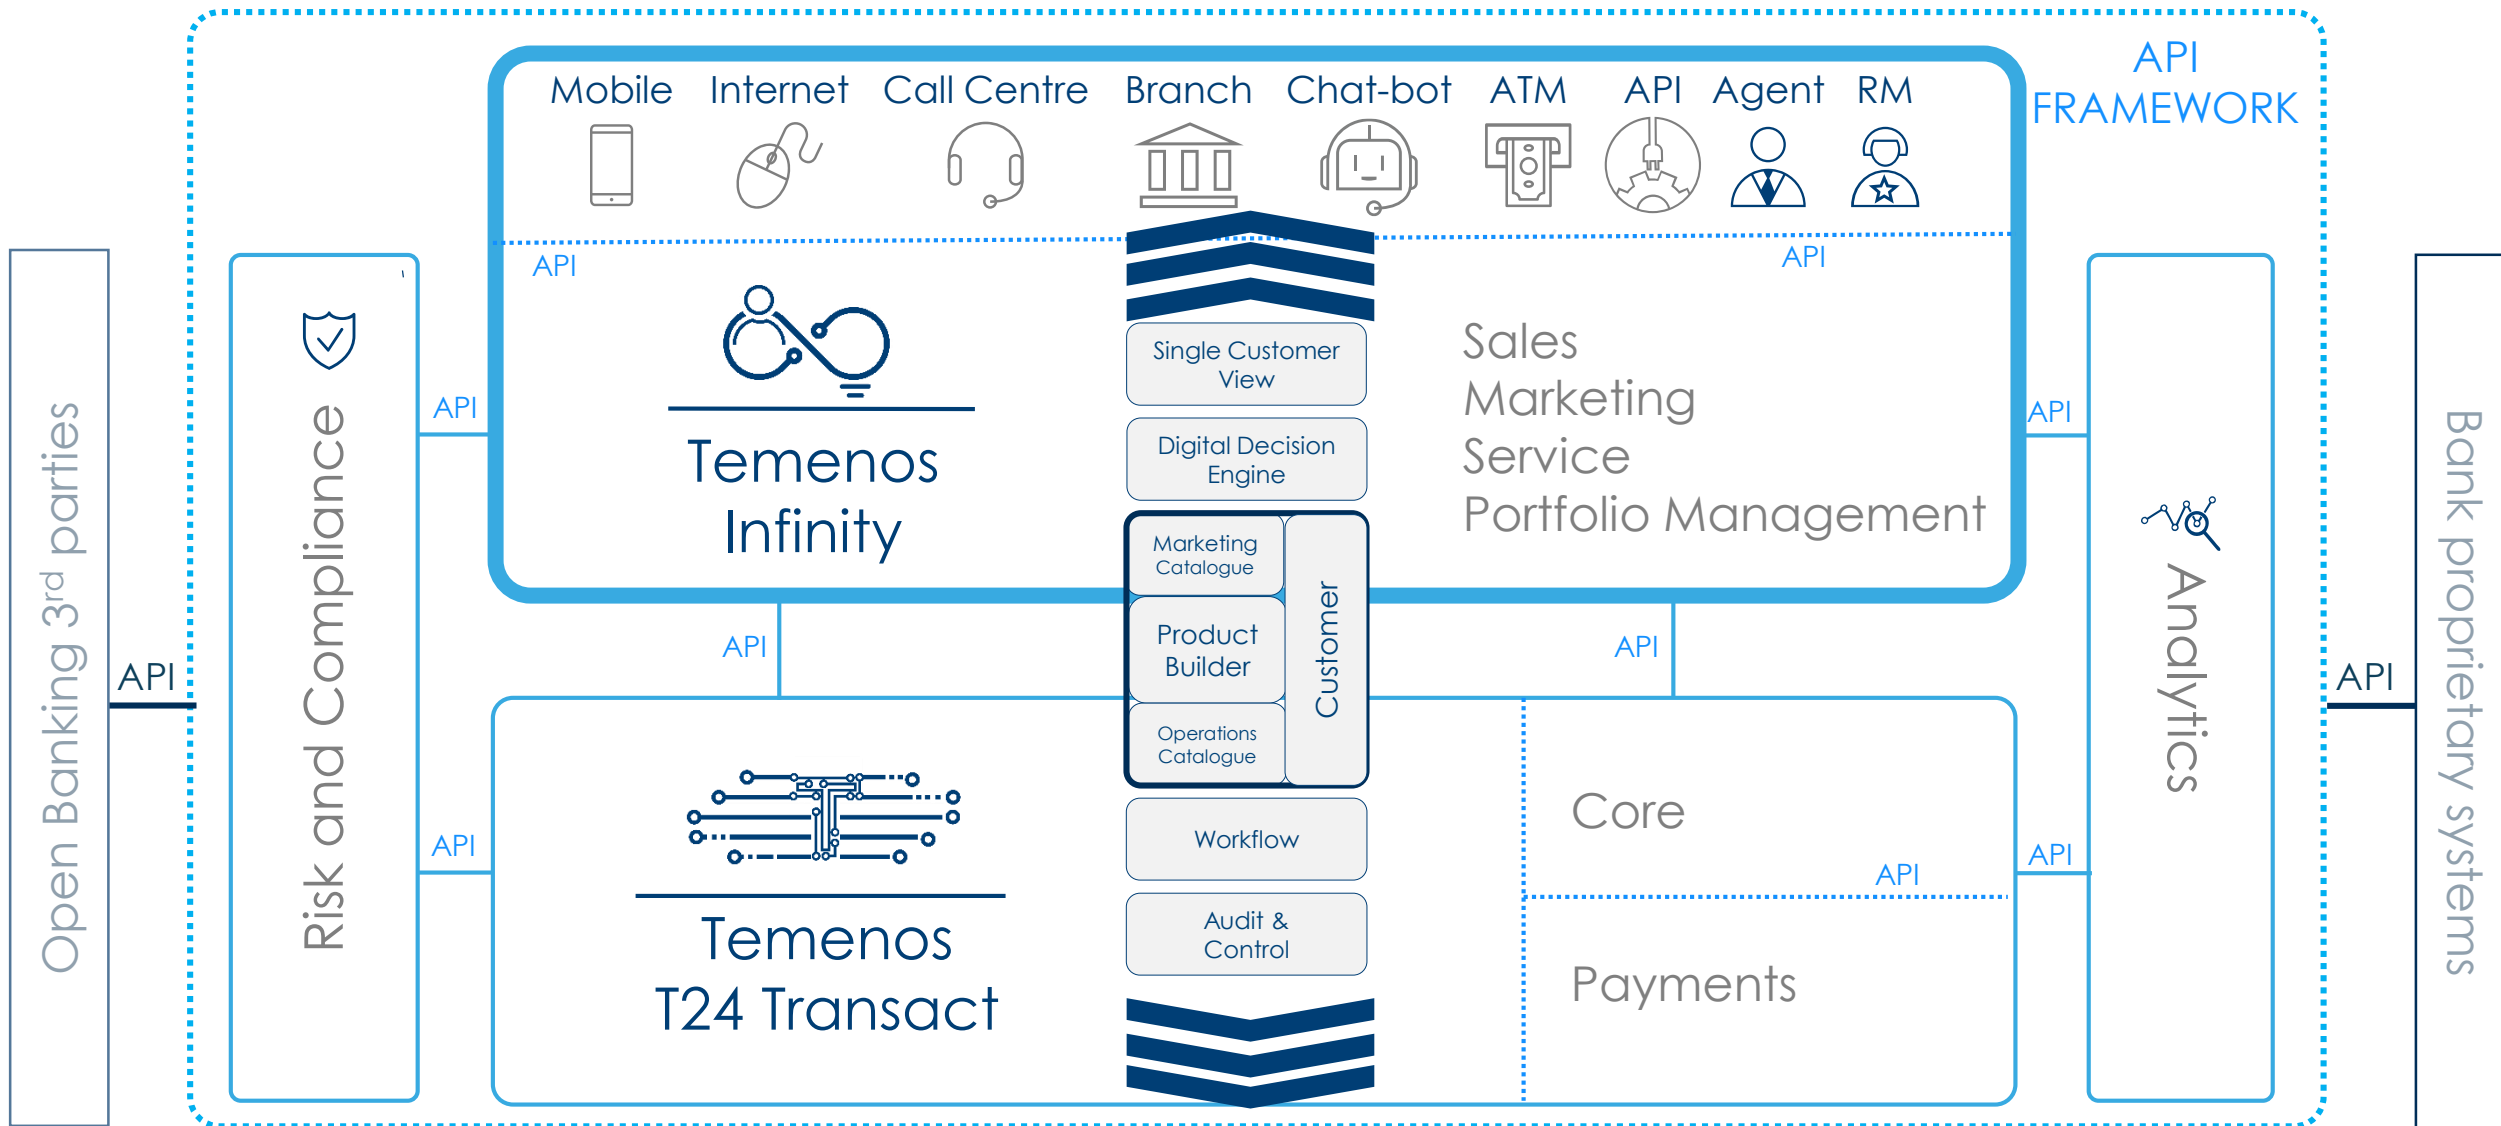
API FRAMEWORK

Mobile Internet Call Centre Branch Chat-bot ATM API Agent RM

API

API

Open Banking 3$^{rd}$ parties

API

Risk and Compliance

API

Temenos Infinity

Single Customer View

Digital Decision Engine

Marketing Catalogue

Product Builder

Operations Catalogue

Customer

Workflow

Audit & Control

Sales
Marketing
Service
Portfolio Management

API

API

API

Temenos T24 Transact

Core

API

Payments

API

API

Analytics

API

Bank proprietary systems